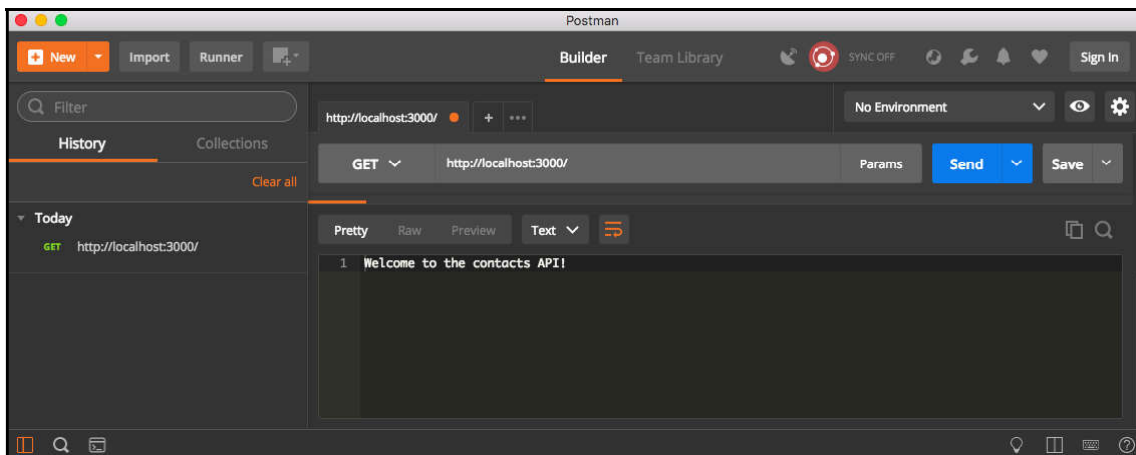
Postman

New
Import
Runner
Builder
Team Library
SYNC OFF
Sign In

Filter
History
Collections
Clear all
Today
GET http://localhost:3000/

http://localhost:3000/
+ •••
No Environment

GET
http://localhost:3000/
Params
Send
Save

Pretty
Raw
Preview
Text

1 Welcome to the contacts API!